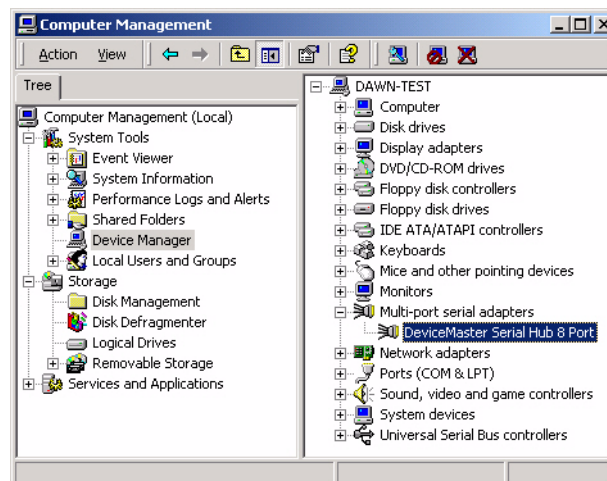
Computer Management

Action View

Tree

Computer Management (Local)
System Tools
Event Viewer
System Information
Performance Logs and Alerts
Shared Folders
Device Manager
Local Users and Groups
Storage
Disk Management
Disk Defragmenter
Logical Drives
Removable Storage
Services and Applications

DAWN-TEST
Computer
Disk drives
Display adapters
DVD/CD-ROM drives
Floppy disk controllers
Floppy disk drives
IDE ATA/ATAPI controllers
Keyboards
Mice and other pointing devices
Monitors
Multi-port serial adapters
DeviceMaster Serial Hub 8 Port
Network adapters
Ports (COM & LPT)
Sound, video and game controllers
System devices
Universal Serial Bus controllers